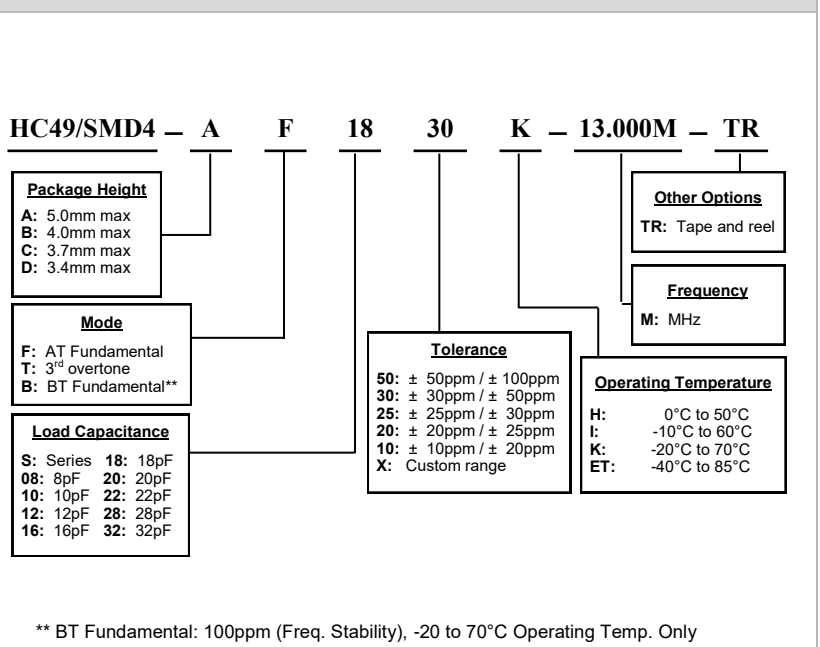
HC49/SMD4 – A F 18 30 K – 13.000M – TR

Package Height
A: 5.0mm max
B: 4.0mm max
C: 3.7mm max
D: 3.4mm max

Mode
F: AT Fundamental
T: 3$^{rd}$ overtone
B: BT Fundamental**

Load Capacitance

| | | | |
|---|---|---|---|
| S: | Series | 18: | 18pF |
| 08: | 8pF | 20: | 20pF |
| 10: | 10pF | 22: | 22pF |
| 12: | 12pF | 28: | 28pF |
| 16: | 16pF | 32: | 32pF |

Tolerance
50: ± 50ppm / ± 100ppm
30: ± 30ppm / ± 50ppm
25: ± 25ppm / ± 30ppm
20: ± 20ppm / ± 25ppm
10: ± 10ppm / ± 20ppm
X: Custom range

Other Options
TR: Tape and reel

Frequency
M: MHz

Operating Temperature
H: 0°C to 50°C
I: -10°C to 60°C
K: -20°C to 70°C
ET: -40°C to 85°C

** BT Fundamental: 100ppm (Freq. Stability), -20 to 70°C Operating Temp. Only